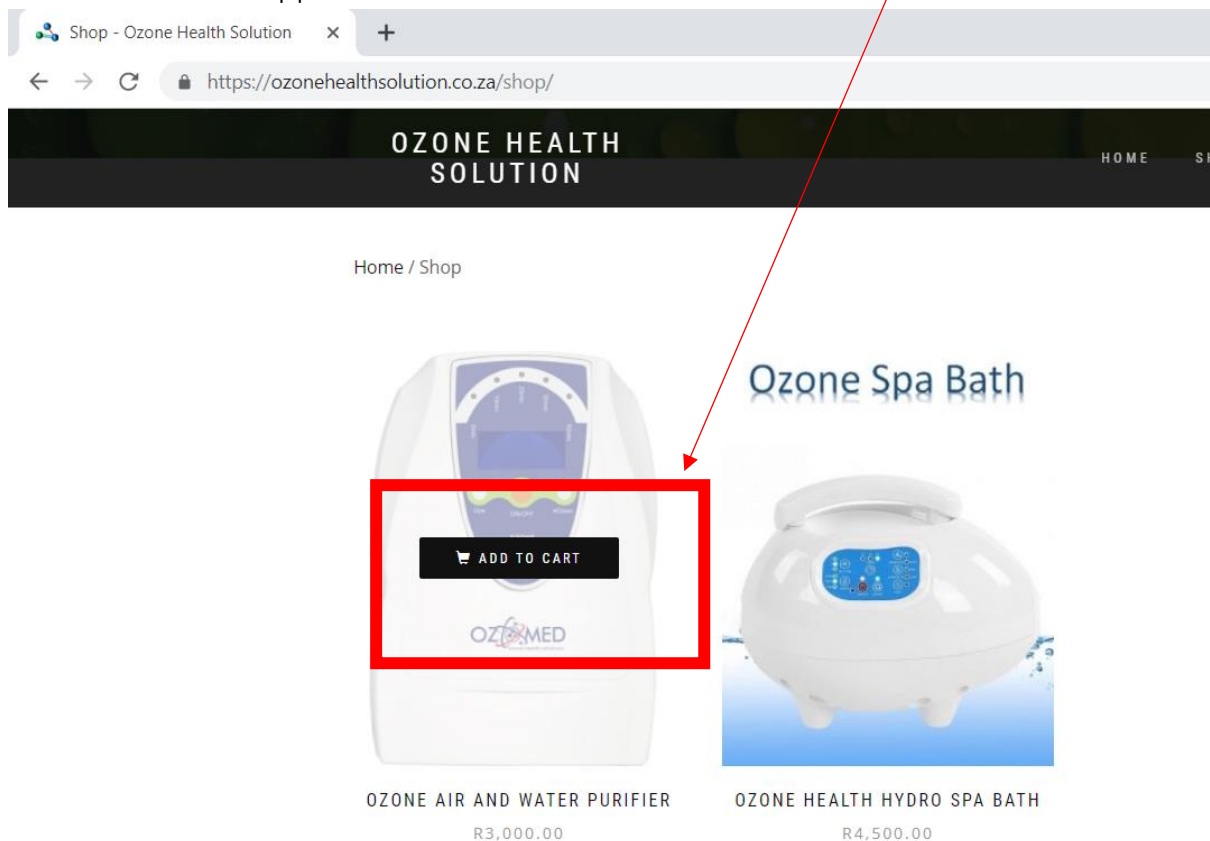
Shop - Ozone Health Solution ×

https://ozonehealthsolution.co.za/shop/

OZONE HEALTH SOLUTION

HOME S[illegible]

Home / Shop

ADD TO CART

OZ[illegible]MED

Ozone Spa Bath

OZONE AIR AND WATER PURIFIER

R3,000.00

OZONE HEALTH HYDRO SPA BATH

R4,500.00